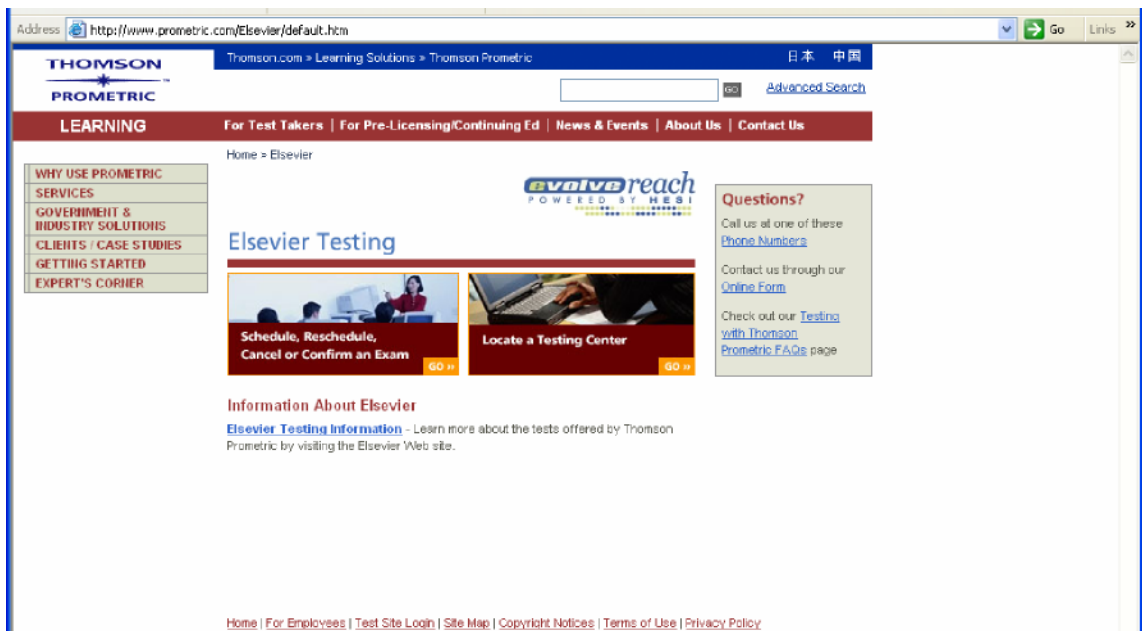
Address http://www.prometric.com/Elsevier/default.htm Go Links »

THOMSON
PROMETRIC

Thomson.com » Learning Solutions » Thomson Prometric

日本 中国

GO Advanced Search

LEARNING

For Test Takers | For Pre-Licensing/Continuing Ed | News & Events | About Us | Contact Us

WHY USE PROMETRIC
SERVICES
GOVERNMENT & INDUSTRY SOLUTIONS
CLIENTS / CASE STUDIES
GETTING STARTED
EXPERT'S CORNER

Home » Elsevier

evolve reach
POWERED BY HESI

Elsevier Testing

Schedule, Reschedule, Cancel or Confirm an Exam
GO »

Locate a Testing Center
GO »

Questions?

Call us at one of these Phone Numbers

Contact us through our Online Form

Check out our Testing with Thomson Prometric FAQs page

Information About Elsevier

Elsevier Testing Information - Learn more about the tests offered by Thomson Prometric by visiting the Elsevier Web site.

Home | For Employees | Test Site Login | Site Map | Copyright Notices | Terms of Use | Privacy Policy